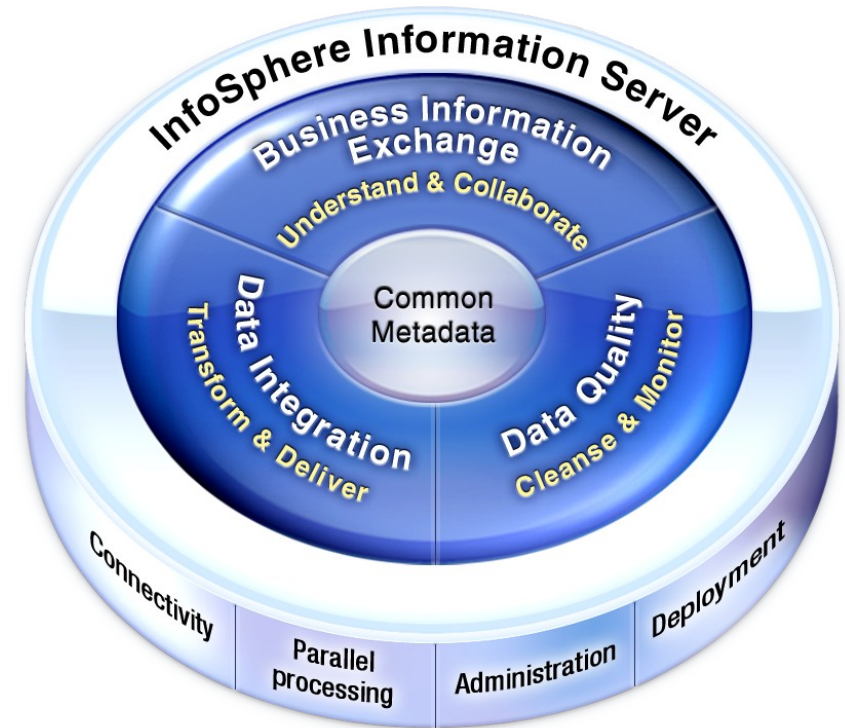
InfoSphere Information Server

Business Information Exchange

Understand & Collaborate

Common Metadata

Data Integration

Transform & Deliver

Data Quality

Cleanse & Monitor

Connectivity

Parallel processing

Administration

Deployment